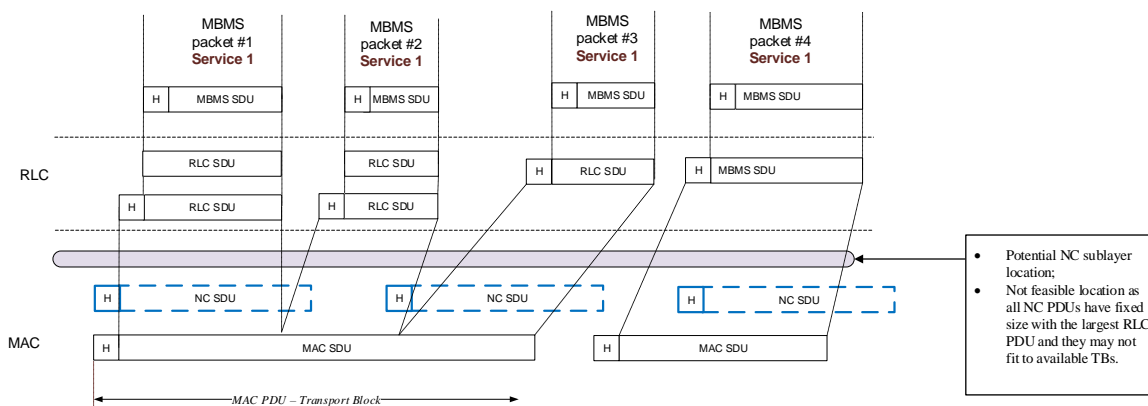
MBMS packet #1 Service 1

MBMS packet #2 Service 1

MBMS packet #3 Service 1

MBMS packet #4 Service 1

H MBMS SDU

H MBMS SDU

H MBMS SDU

H MBMS SDU

RLC

RLC SDU

RLC SDU

H RLC SDU

H MBMS SDU

H RLC SDU

H RLC SDU

H NC SDU

H NC SDU

H NC SDU

MAC

H MAC SDU

H MAC SDU

MAC PDU – Transport Block

- Potential NC sublayer location;
- Not feasible location as all NC PDUs have fixed size with the largest RLC PDU and they may not fit to available TBs.